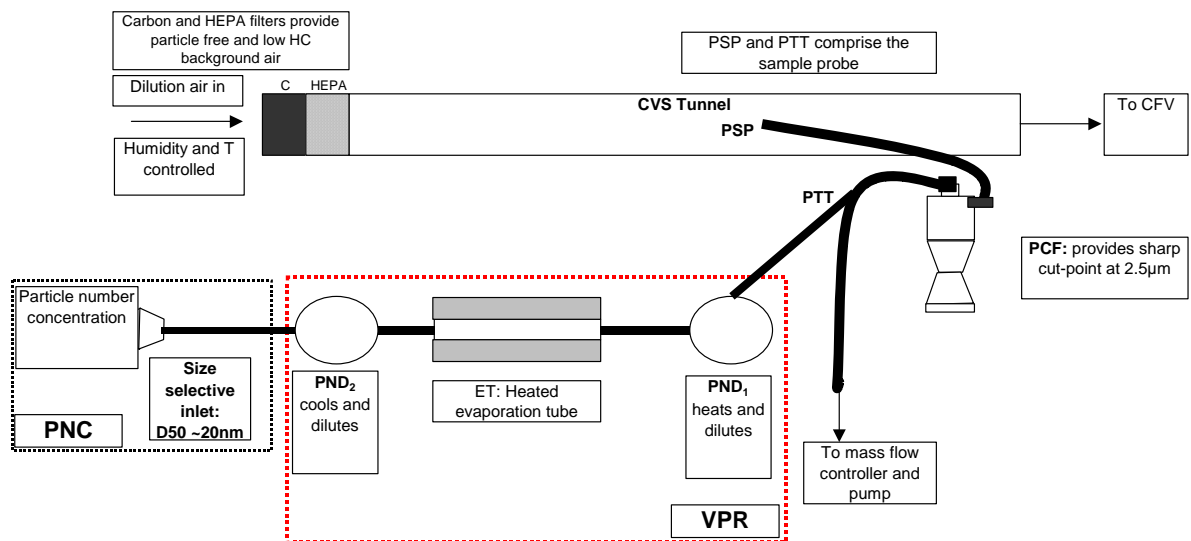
Carbon and HEPA filters provide particle free and low HC background air

Dilution air in

Humidity and T controlled

C

HEPA

PSP and PTT comprise the sample probe

CVS Tunnel

PSP

To CFV

PTT

PCF: provides sharp cut-point at 2.5µm

Particle number concentration

Size selective inlet: D50 ~20nm

PNC

$PND_2$ cools and dilutes

ET: Heated evaporation tube

$PND_1$ heats and dilutes

To mass flow controller and pump

VPR